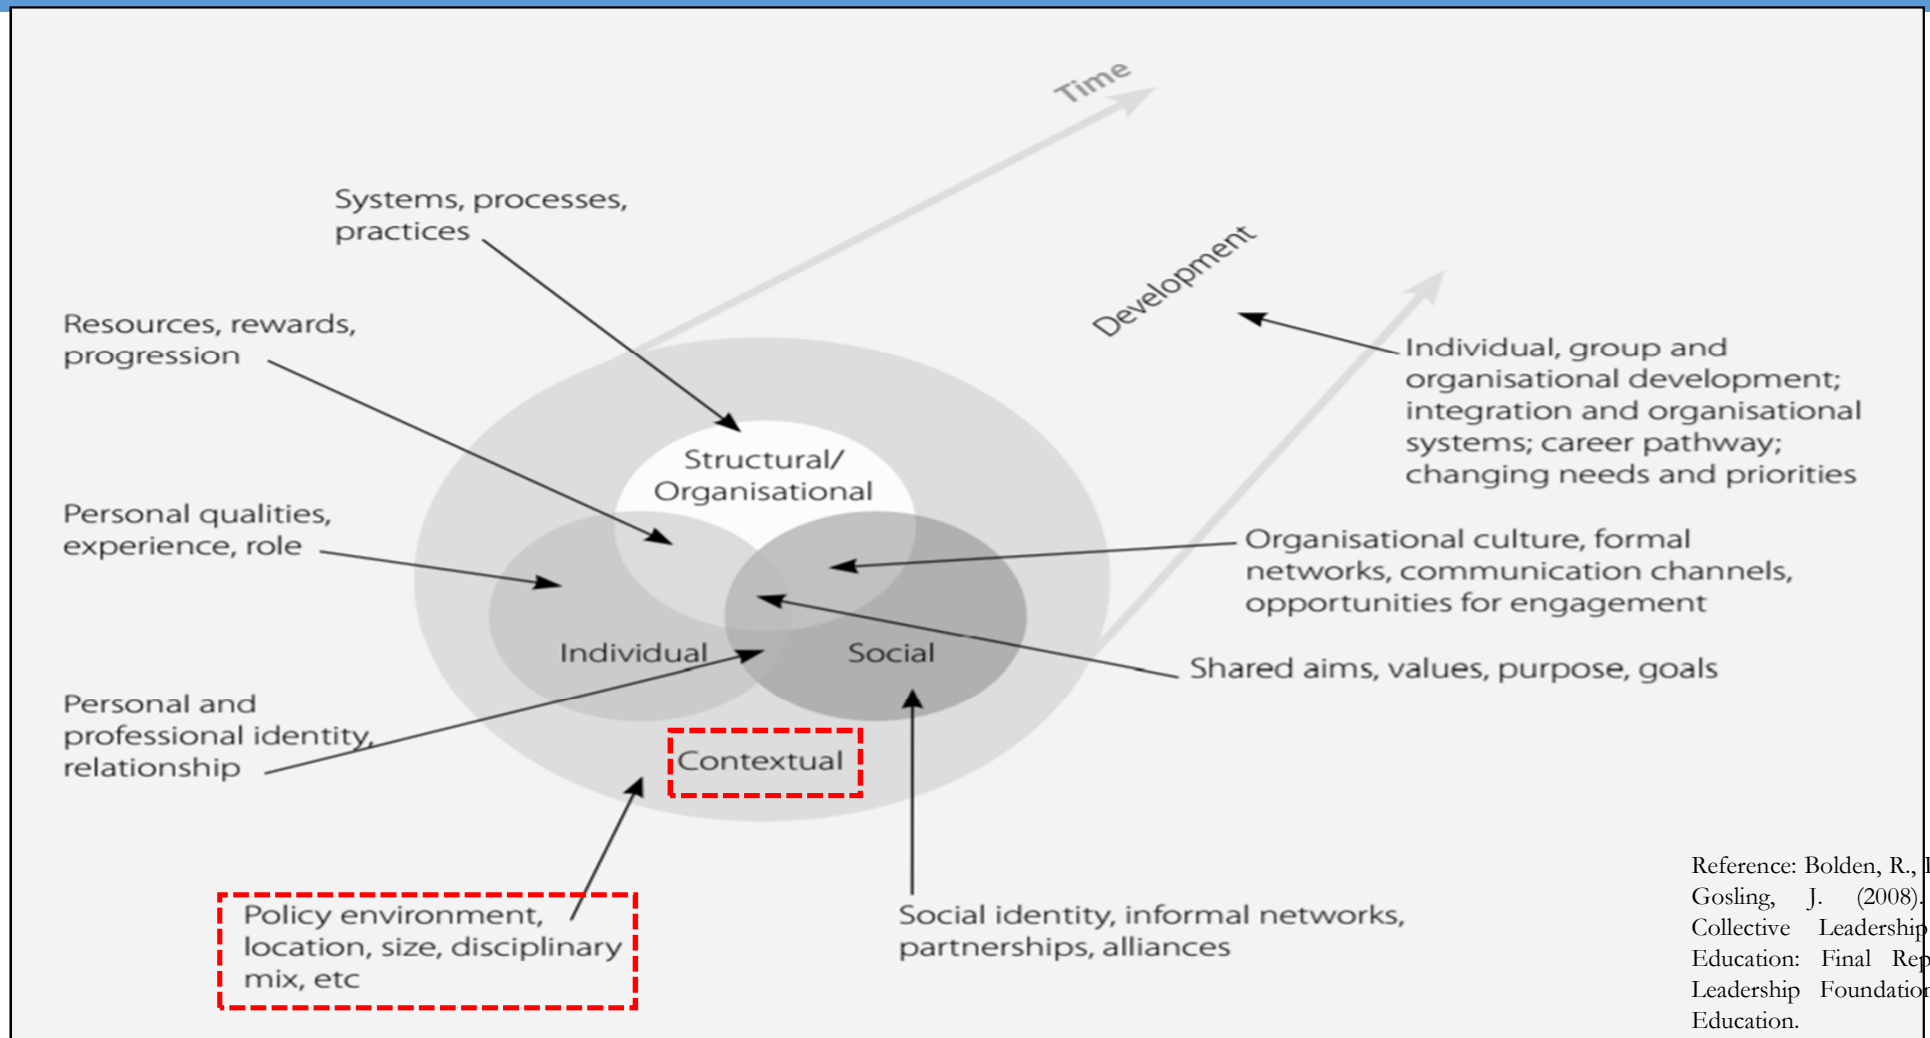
Time

Systems, processes, practices

Development

Resources, rewards, progression

Individual, group and organisational development; integration and organisational systems; career pathway; changing needs and priorities

Structural/ Organisational

Personal qualities, experience, role

Organisational culture, formal networks, communication channels, opportunities for engagement

Individual

Social

Shared aims, values, purpose, goals

Personal and professional identity, relationship

Contextual

Policy environment, location, size, disciplinary mix, etc

Social identity, informal networks, partnerships, alliances

Reference: Bolden, R., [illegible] Gosling, J. (2008). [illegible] Collective Leadership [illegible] Education: Final Rep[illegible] Leadership Foundatio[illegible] Education.